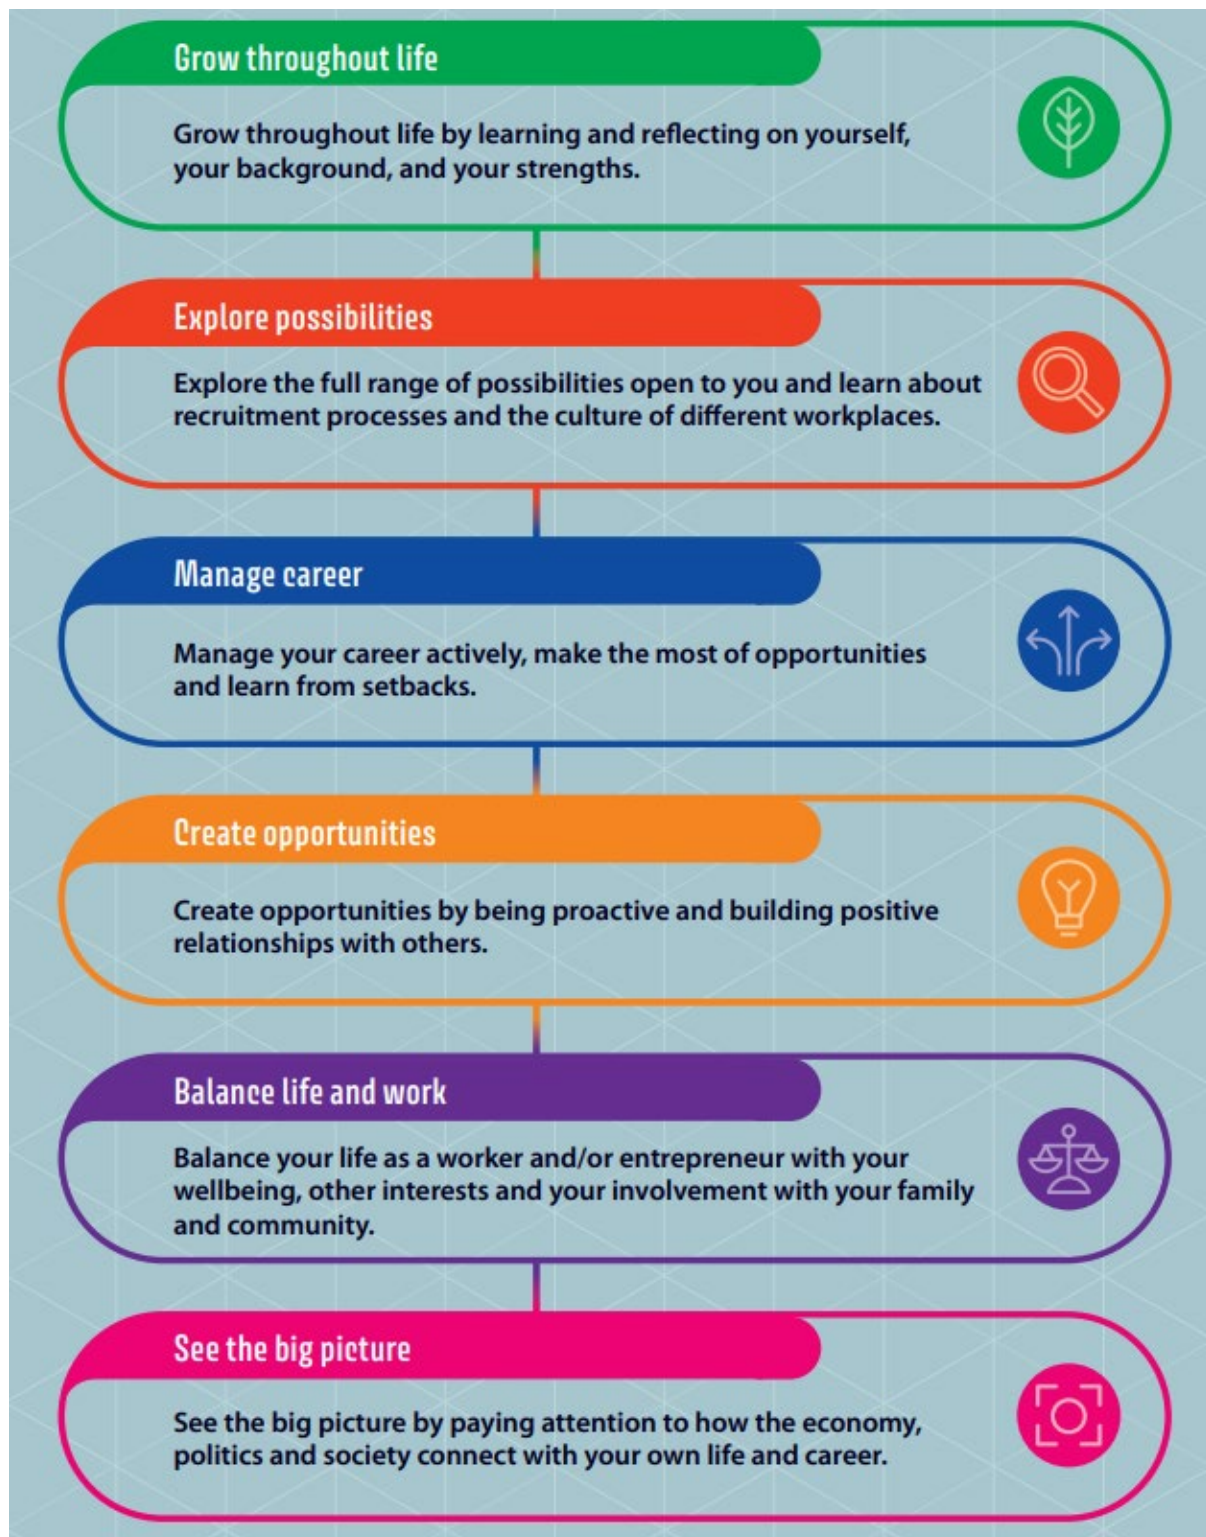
Grow throughout life

Grow throughout life by learning and reflecting on yourself, your background, and your strengths.

Explore possibilities

Explore the full range of possibilities open to you and learn about recruitment processes and the culture of different workplaces.

Manage career

Manage your career actively, make the most of opportunities and learn from setbacks.

Create opportunities

Create opportunities by being proactive and building positive relationships with others.

Balance life and work

Balance your life as a worker and/or entrepreneur with your wellbeing, other interests and your involvement with your family and community.

See the big picture

See the big picture by paying attention to how the economy, politics and society connect with your own life and career.